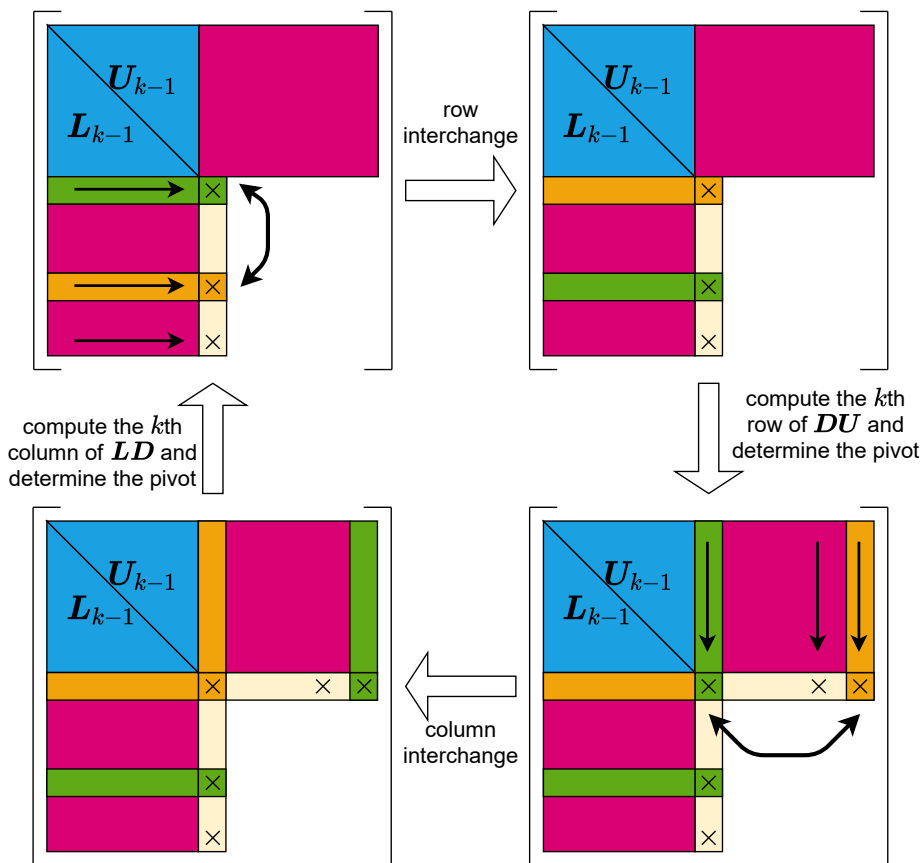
$\boldsymbol{U}_{k-1}$
$\boldsymbol{L}_{k-1}$
×
×
×

row interchange

$\boldsymbol{U}_{k-1}$
$\boldsymbol{L}_{k-1}$
×
×
×

compute the $k$th column of $\boldsymbol{LD}$ and determine the pivot

compute the $k$th row of $\boldsymbol{DU}$ and determine the pivot

$\boldsymbol{U}_{k-1}$
$\boldsymbol{L}_{k-1}$
×
×
×
×
×

column interchange

$\boldsymbol{U}_{k-1}$
$\boldsymbol{L}_{k-1}$
×
×
×
×
×